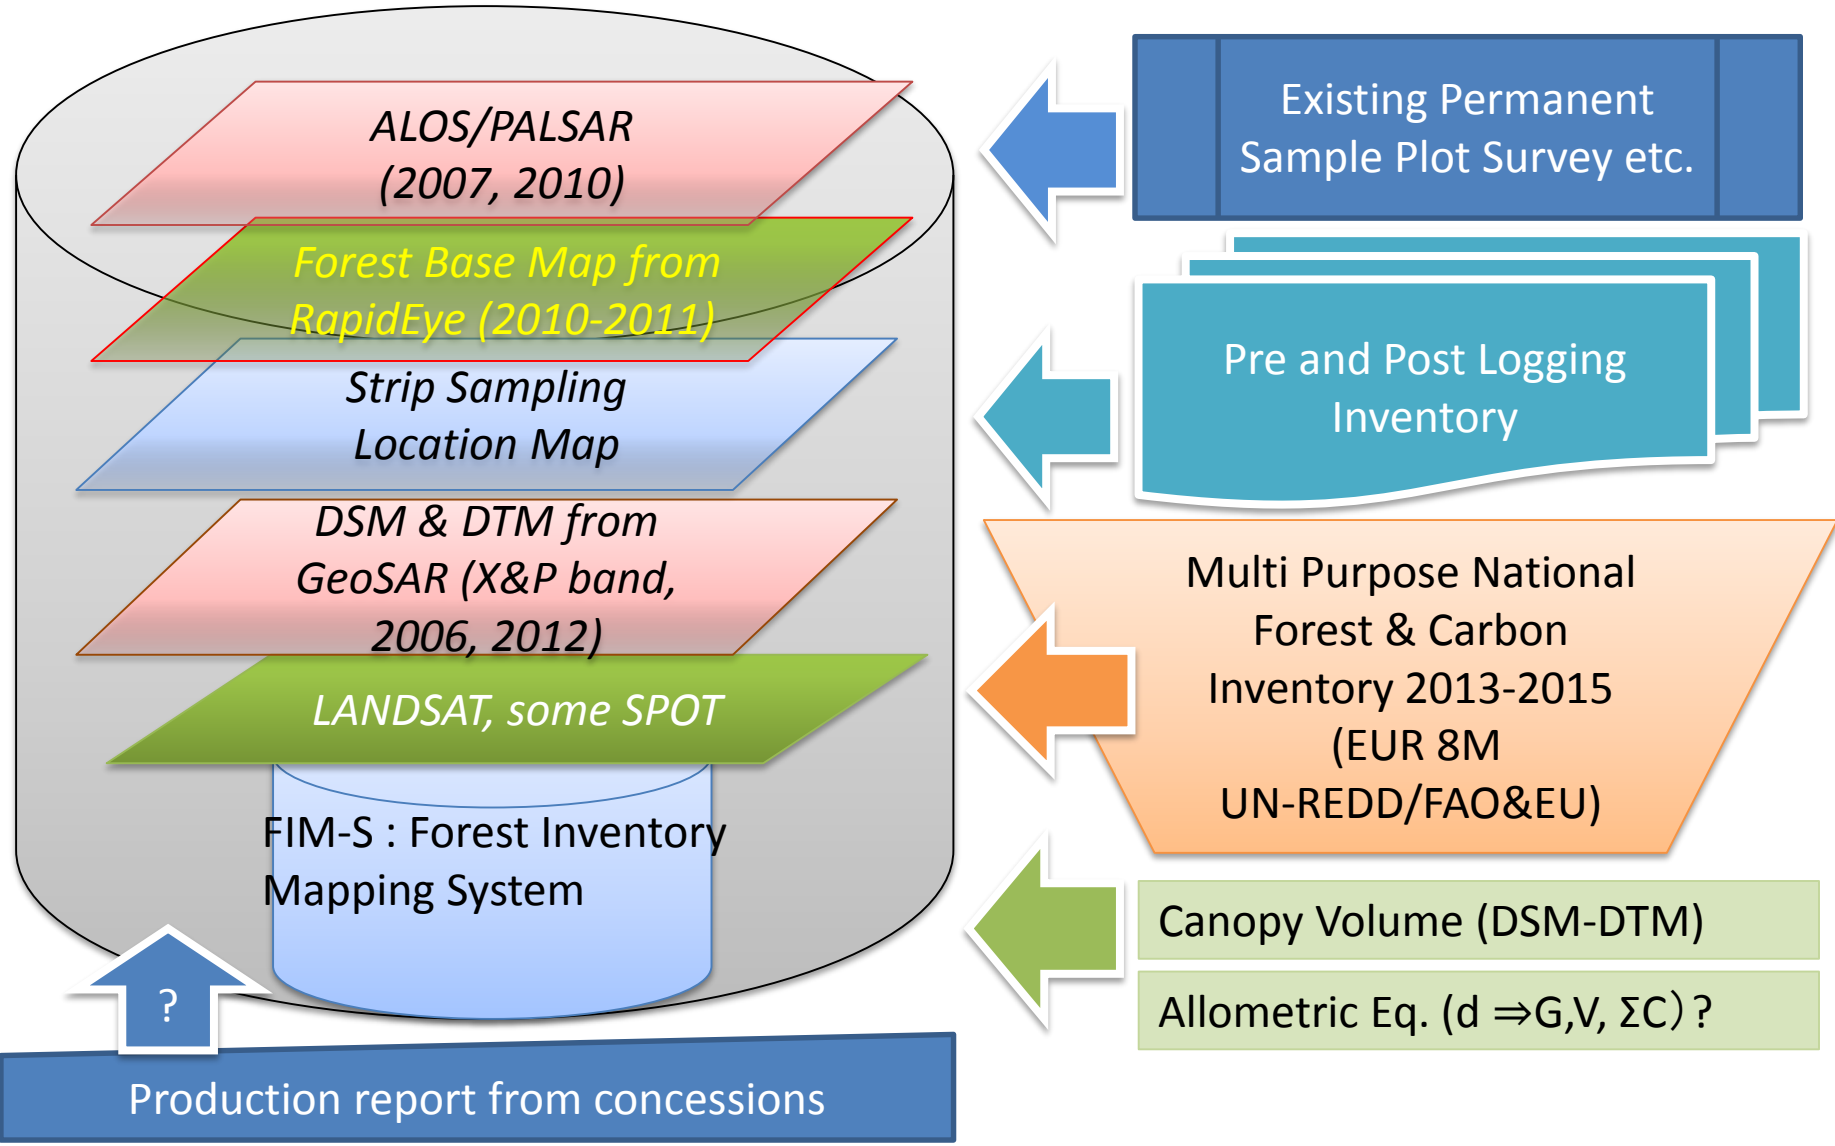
ALOS/PALSAR (2007, 2010)

Forest Base Map from RapidEye (2010-2011)

Strip Sampling Location Map

DSM & DTM from GeoSAR (X&P band, 2006, 2012)

LANDSAT, some SPOT

FIM-S : Forest Inventory Mapping System

?

Production report from concessions

Existing Permanent Sample Plot Survey etc.

Pre and Post Logging Inventory

Multi Purpose National Forest & Carbon Inventory 2013-2015 (EUR 8M UN-REDD/FAO&EU)

Canopy Volume (DSM-DTM)

Allometric Eq. (d $\Rightarrow$G,V, $\Sigma$C) ?